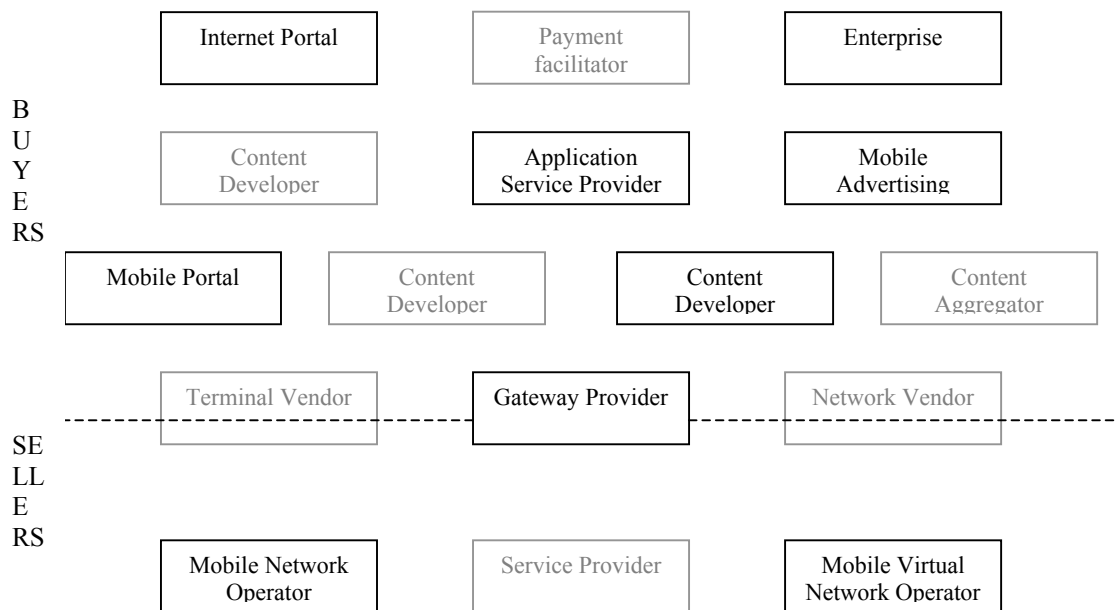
Internet Portal

Payment facilitator

Enterprise

B
U
Y
E
RS

Content Developer

Application Service Provider

Mobile Advertising

Mobile Portal

Content Developer

Content Developer

Content Aggregator

Terminal Vendor

Gateway Provider

Network Vendor

SE
LL
E
RS

Mobile Network Operator

Service Provider

Mobile Virtual Network Operator